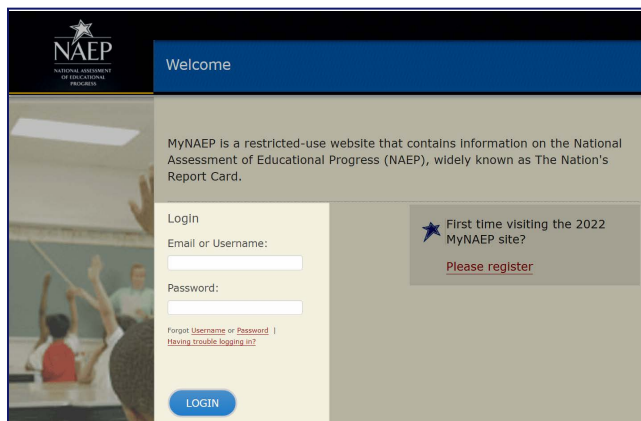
NAEP
NATIONAL ASSESSMENT OF EDUCATIONAL PROGRESS

Welcome

MyNAEP is a restricted-use website that contains information on the National Assessment of Educational Progress (NAEP), widely known as The Nation's Report Card.

Login

Email or Username:

Password:

Forgot Username or Password |
Having trouble logging in?

LOGIN

First time visiting the 2022 MyNAEP site?

Please register